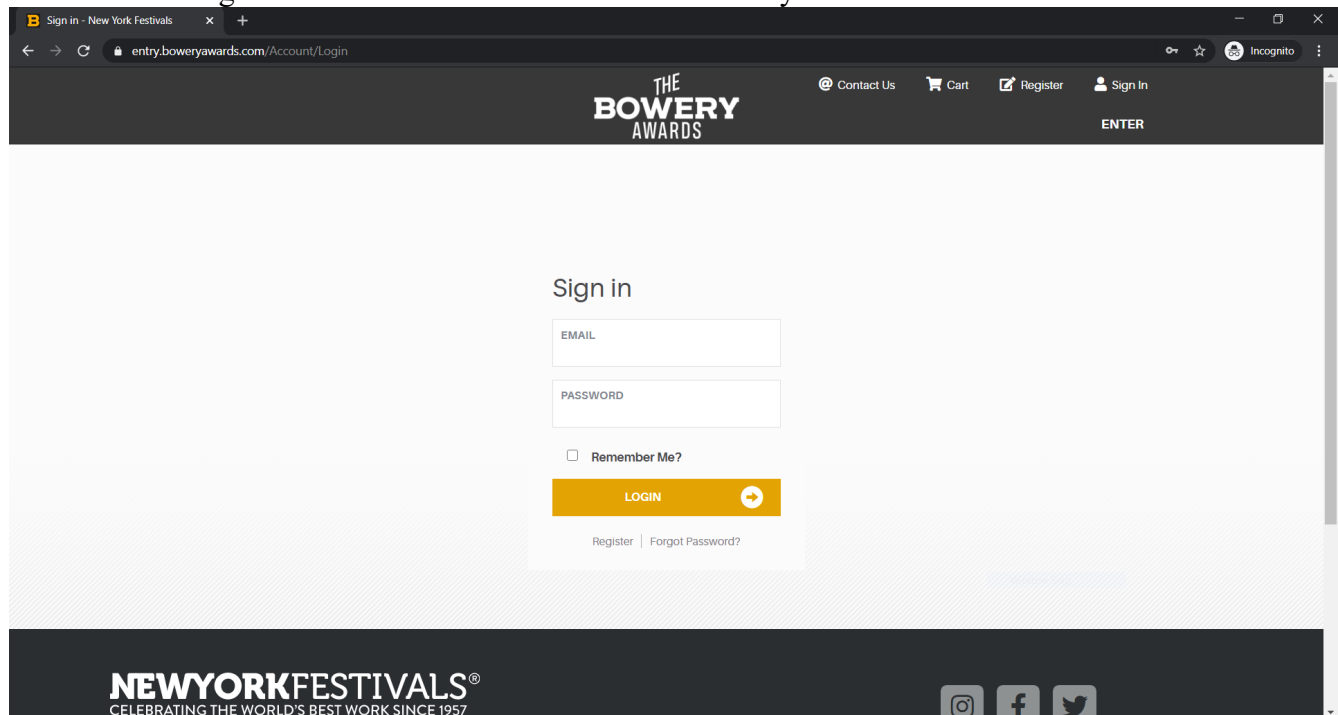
Sign in - New York Festivals

entry.boweryawards.com/Account/Login

Incognito

THE BOWERY AWARDS

Contact Us Cart Register Sign In

ENTER

Sign in

EMAIL

PASSWORD

Remember Me?

LOGIN

Register | Forgot Password?

NEWYORKFESTIVALS®
CELEBRATING THE WORLD'S BEST WORK SINCE 1957